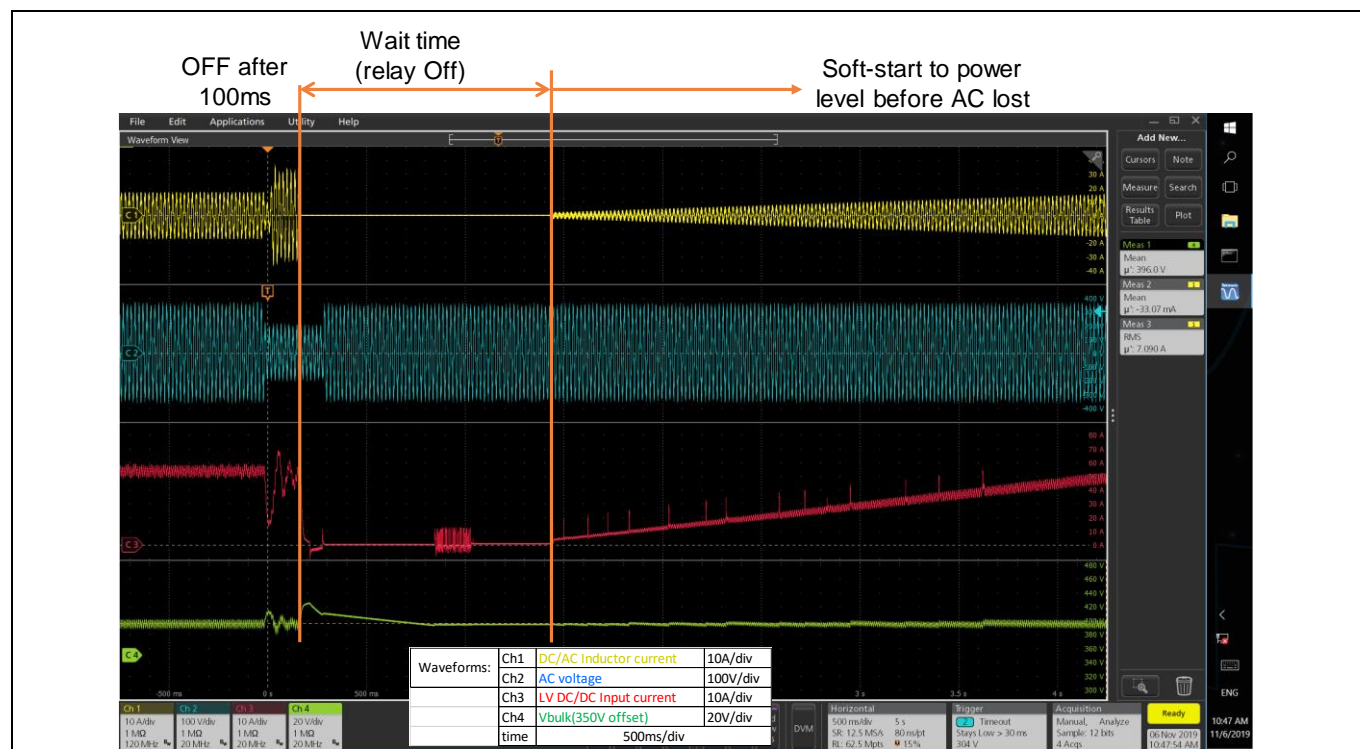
OFF after 100ms

Wait time (relay Off)

Soft-start to power level before AC lost

File Edit Applications Utility Help

Waveform View

Add New...

Cursors Note

Measure Search

Results Table Plot

Meas 1
Mean
μ': 396.0 V

Meas 2
Mean
μ': -33.07 mA

Meas 3
RMS
μ': 7.090 A

30 A
20 A
-20 A
-30 A
-40 A

400 V
-400 V

80 A
70 A
60 A
40 A
30 A
20 A
10 A
0 A

480 V
460 V
440 V
420 V
380 V
360 V
340 V
320 V
300 V

C1 C2 C3 C4

-500 ms 0 s 500 ms 3 s 3.5 s 4 s

| Waveforms: | Ch1 | DC/AC Inductor current | 10A/div |
|---|---|---|---|
| | Ch2 | AC voltage | 100V/div |
| | Ch3 | LV DC/DC Input current | 10A/div |
| | Ch4 | Vbulk(350V offset) | 20V/div |
| | time | 500ms/div | |

Ch 1 10 A/div 1 MΩ 120 MHz
Ch 2 100 V/div 1 MΩ 20 MHz
Ch 3 10 A/div 1 MΩ 20 MHz
Ch 4 20 V/div 1 MΩ 20 MHz

DVM

Horizontal 500 ms/div 5 s SR: 12.5 MS/s 80 ns/pt RL: 62.5 Mpts 15%

Trigger 2 Timeout Stays Low > 30 ms 304 V

Acquisition Manual, Analyze Sample: 12 bits 4 Acqs

Ready

06 Nov 2019 10:47:54 AM

ENG

10:47 AM 11/6/2019